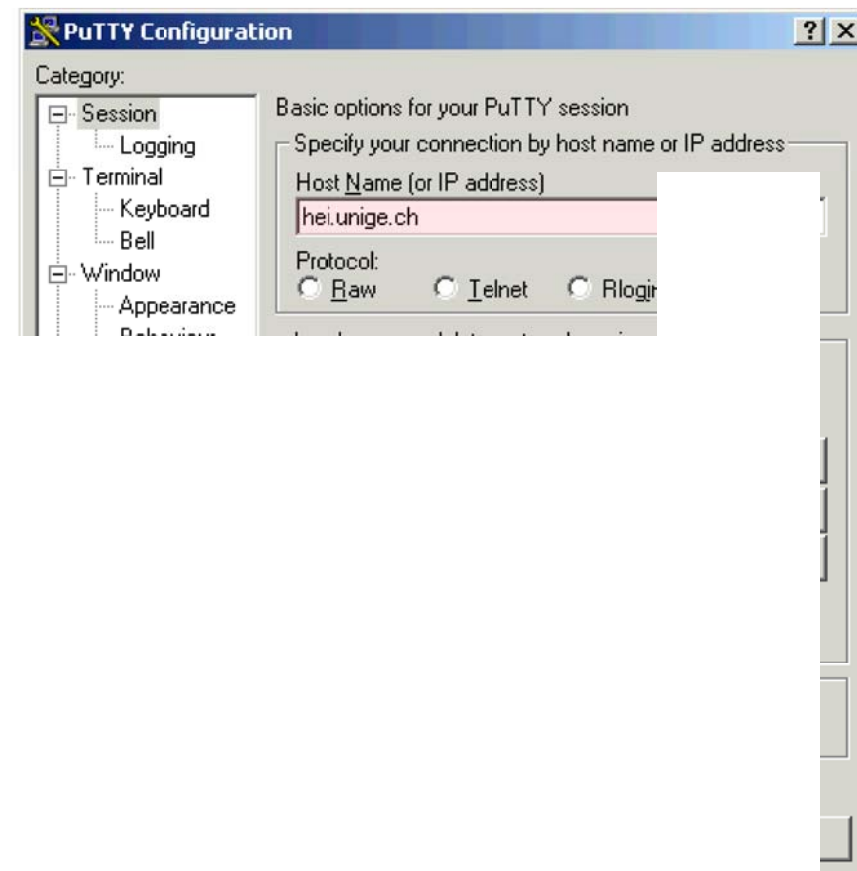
PuTTY Configuration

? X

Category:

Session

Logging

Terminal

Keyboard

Bell

Window

Appearance

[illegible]

Basic options for your PuTTY session

Specify your connection by host name or IP address

Host Name (or IP address)

hei.unige.ch

Protocol:

Raw

Telnet

Rlogi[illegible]

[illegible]